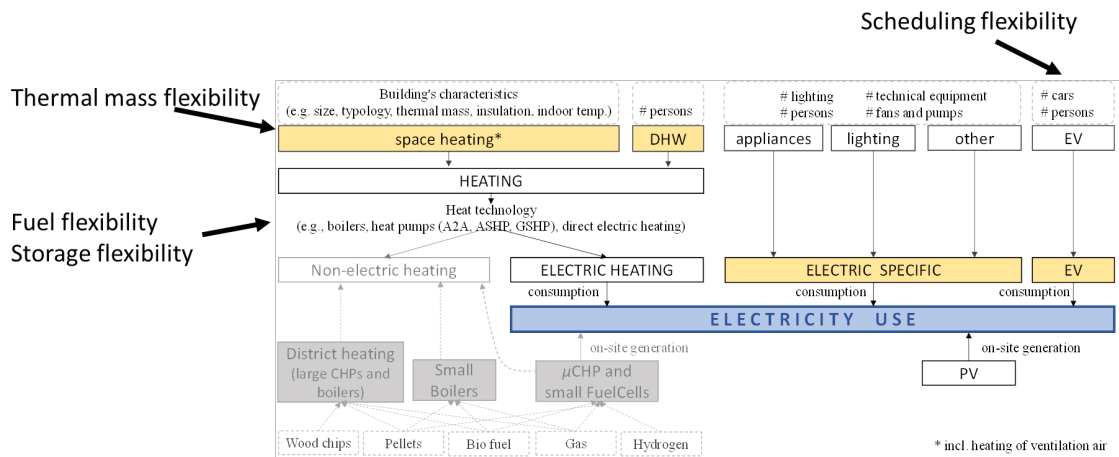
Scheduling flexibility

Thermal mass flexibility

Building's characteristics (e.g. size, typology, thermal mass, insulation, indoor temp.)

# persons

# lighting # persons

# technical equipment # fans and pumps

# cars # persons

space heating*

DHW

appliances

lighting

other

EV

HEATING

Fuel flexibility
Storage flexibility

Heat technology (e.g., boilers, heat pumps (A2A, ASHP, GSHP), direct electric heating)

Non-electric heating

ELECTRIC HEATING

ELECTRIC SPECIFIC

EV

consumption

consumption

consumption

ELECTRICITY USE

on-site generation

on-site generation

District heating (large CHPs and boilers)

Small Boilers

$\mu$CHP and small FuelCells

PV

Wood chips

Pellets

Bio fuel

Gas

Hydrogen

* incl. heating of ventilation air